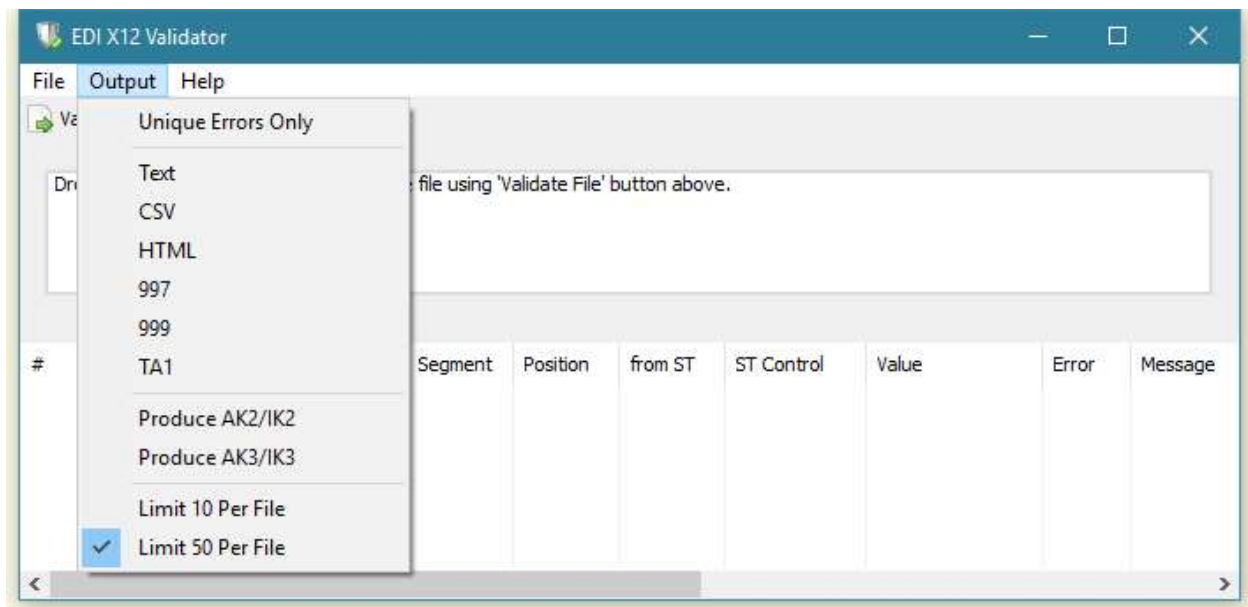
EDI X12 Validator

File Output Help

Va

Unique Errors Only

Text
CSV
HTML
997
999
TA1

Produce AK2/IK2
Produce AK3/IK3

Limit 10 Per File
Limit 50 Per File

Dr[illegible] file using 'Validate File' button above.

| # | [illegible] | Segment | Position | from ST | ST Control | Value | Error | Message |
|---|---|---|---|---|---|---|---|---|